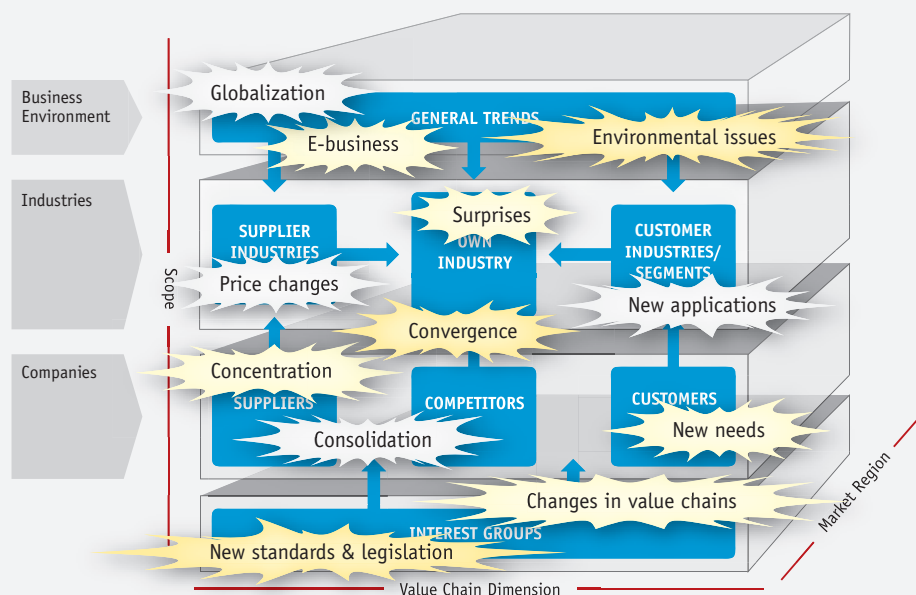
Business Environment

Industries

Companies

Scope

Globalization

GENERAL TRENDS

E-business

Environmental issues

SUPPLIER INDUSTRIES

Surprises

OWN INDUSTRY

CUSTOMER INDUSTRIES/ SEGMENTS

Price changes

New applications

Convergence

Concentration

SUPPLIERS

COMPETITORS

CUSTOMERS

Consolidation

New needs

Changes in value chains

INTEREST GROUPS

New standards & legislation

Value Chain Dimension

Market Region